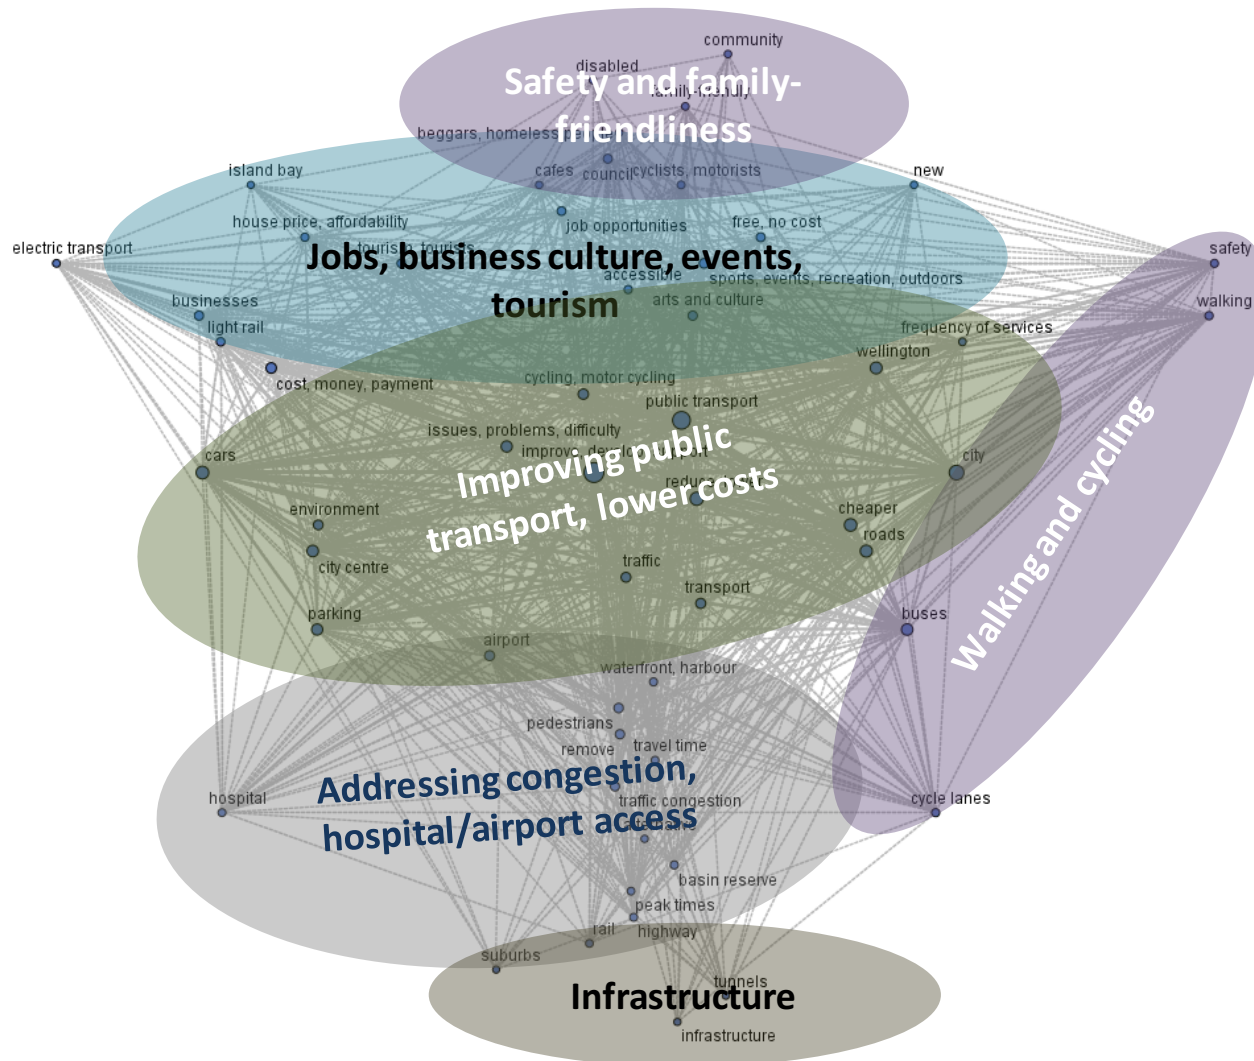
community

disabled

Safety and family-friendliness

family-friendly

beggars, homeless

island bay

cafes

council

cyclists, motorists

new

house price, affordability

job opportunities

free, no cost

electric transport

tourism, tourists

Jobs, business culture, events, tourism

safety

accessible

sports, events, recreation, outdoors

businesses

arts and culture

walking

light rail

frequency of services

wellington

cost, money, payment

cycling, motor cycling

public transport

issues, problems, difficulty

improve, develop

Improving public transport, lower costs

cars

city

reduce

environment

cheaper

roads

city centre

traffic

parking

transport

buses

Walking and cycling

airport

waterfront, harbour

pedestrians

remove

travel time

Addressing congestion, hospital/airport access

hospital

traffic congestion

cycle lanes

basin reserve

peak times

rail

highway

suburbs

tunnels

Infrastructure

infrastructure